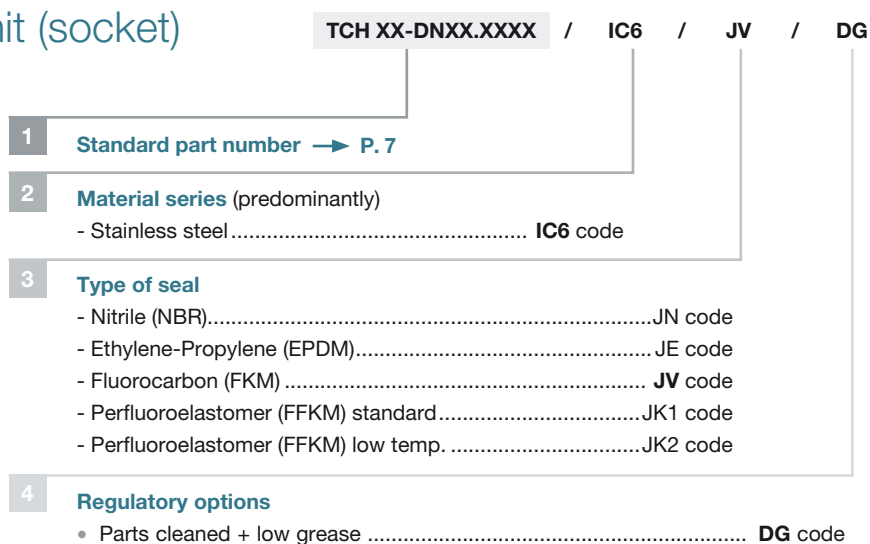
it (socket)

TCH XX-DNXX.XXXX / IC6 / JV / DG

1 Standard part number → P. 7

2 Material series (predominantly)
- Stainless steel................................................ IC6 code

3 Type of seal
- Nitrile (NBR)...................................................................JN code
- Ethylene-Propylene (EPDM)..............................................JE code
- Fluorocarbon (FKM) ........................................................ JV code
- Perfluoroelastomer (FFKM) standard.................................JK1 code
- Perfluoroelastomer (FFKM) low temp. ...............................JK2 code

4 Regulatory options
• Parts cleaned + low grease ............................................................ DG code